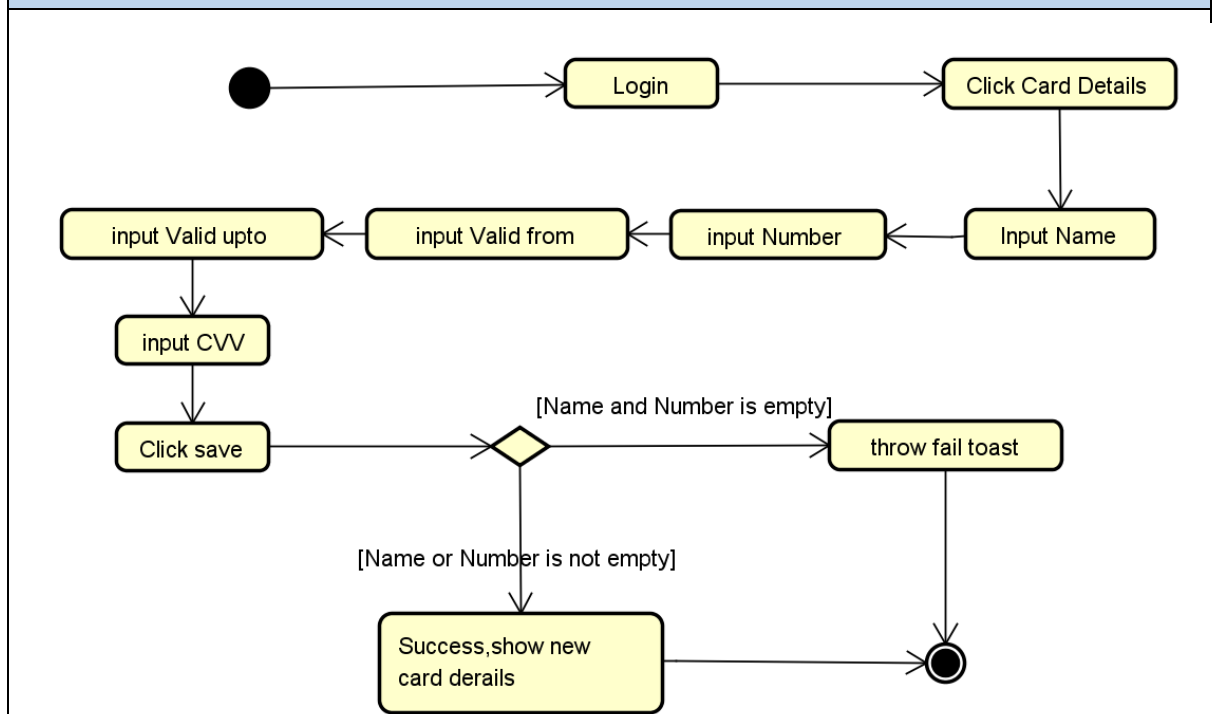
Login

Click Card Details

Input Name

input Number

input Valid from

input Valid upto

input CVV

Click save

[Name and Number is empty]

throw fail toast

[Name or Number is not empty]

Success,show new card derails